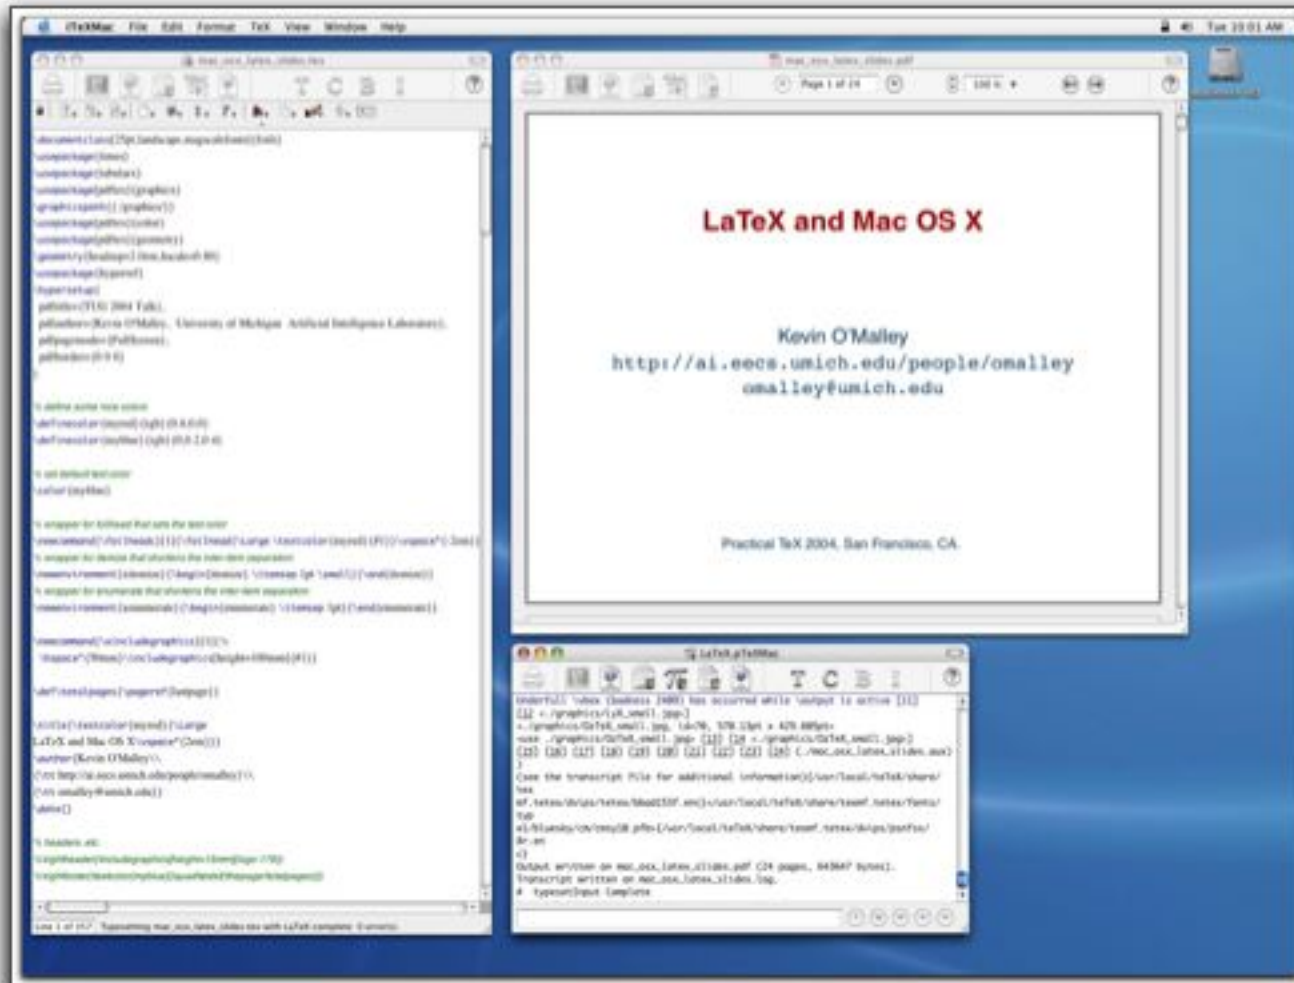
iTeXMac File Edit Format TeX View Window Help

Tue 10:01 AM

mac_osx_latex_slides.tex

\documentclass[25pt,landscape,magscaleforall]{foils}
\usepackage{times}
\usepackage{tabularx}
\usepackage[pdftex]{graphicx}
\graphicspath{{./graphics/}}
\usepackage[pdftex]{color}
\usepackage[pdftex]{geometry}
\geometry{headsep=2.0cm,headheight=80}
\usepackage{hyperref}
\hypersetup{
pdftitle={TUG 2004 Talk},
pdfauthor={Kevin O'Malley, University of Michigan Artificial Intelligence Laboratory},
pdfpagemode={FullScreen},
pdfborder={0 0 0}
}

% define some nice colors
\definecolor{myred}{rgb}{0.6,0,0}
\definecolor{myblue}{rgb}{0,0.2,0.4}

% set default text color
\color{myblue}

% wrapper for foilhead that sets the text color
\newcommand{\foilheadx}[1]{\foilhead{\Large \textcolor{myred}{#1}}\vspace*{-2em}}
% wrapper for itemize that shortens the inter-item separation
\newenvironment{itemize}{\begin{itemize}\itemsep 0pt \small}{\end{itemize}}
% wrapper for enumerate that shortens the inter-item separation
\newenvironment{enumerate}{\begin{enumerate}\itemsep 0pt}{\end{enumerate}}

\newcommand{\includegraphicsx}[1]{%
\hspace*{\fill}\includegraphics[height=\fill]{#1}}

\def\totalpages{\pageref{lastpage}}

\title{\textcolor{myred}{\Large
LaTeX and Mac OS X\vspace*{2em}}}
\author{Kevin O'Malley\\
{\tt http://ai.eecs.umich.edu/people/omalley}\\
{\tt omalley@umich.edu}}
\date{}

% headers, etc.
\rightheader{\includegraphics[height=1.0em]{tugr-7-50}}
\rightfooter{\textcolor{myblue}{\tiny\thepage/\totalpages}}

Line 1 of 157 Typesetting mac_osx_latex_slides.tex with LaTeX complete: 0 error(s)

mac_osx_latex_slides.pdf

Page 1 of 24

100 %

LaTeX and Mac OS X

Kevin O'Malley
http://ai.eecs.umich.edu/people/omalley
omalley@umich.edu

Practical TeX 2004, San Francisco, CA

LaTeX.pTeXMac

Underfull \hbox (badness 10000) has occurred while \output is active [11]
[12 <./graphics/LyX_small.jpg>]
<./graphics/OzTeX_small.jpg, id=70, 578.13pt x 429.605pt>
<use ./graphics/OzTeX_small.jpg> [13] [14 <./graphics/OzTeX_small.jpg>]
[15] [16] [17] [18] [19] [20] [21] [22] [23] [24] (./mac_osx_latex_slides.aux)
(see the transcript file for additional information)</usr/local/teTeX/share/
tex
mf/teTeX/dvips/tetex/bbad153f.enc}</usr/local/teTeX/share/texmf.tetex/fonts/
ty1
e1/bluesky/cm/cmsy10.pfb></usr/local/teTeX/share/texmf.tetex/dvips/psfts/
8r.enc
>}
Output written on mac_osx_latex_slides.pdf (24 pages, 843047 bytes).
Transcript written on mac_osx_latex_slides.log.
# typesetInput complete